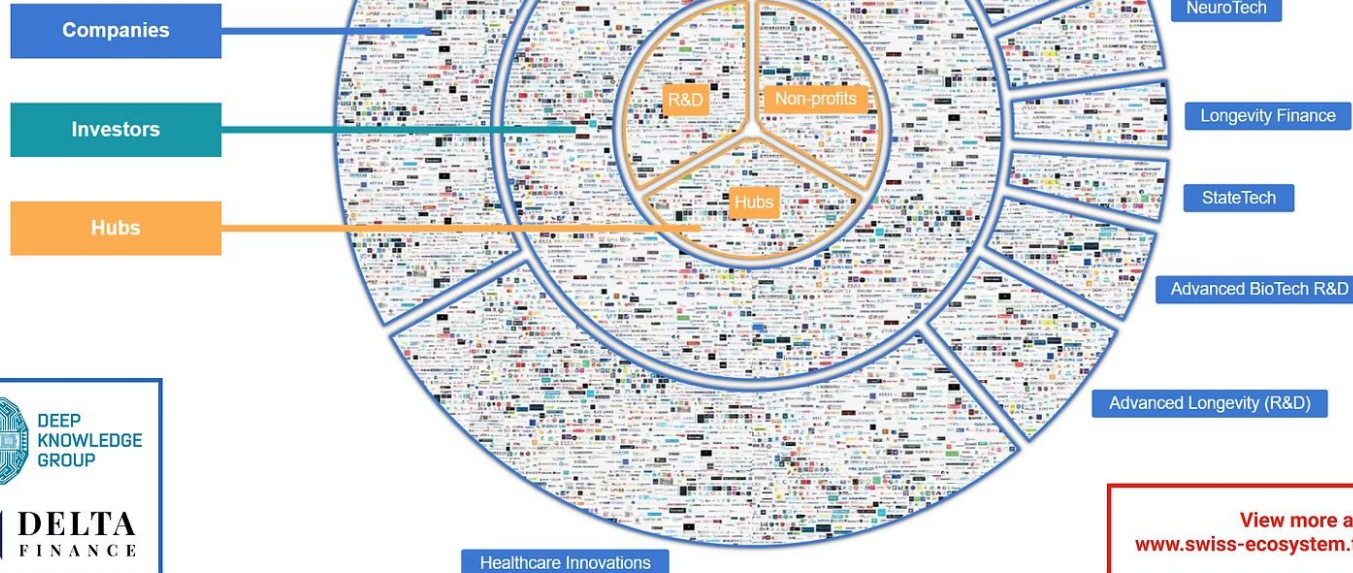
Companies

Investors

Hubs

R&D

Non-profits

Hubs

NeuroTech

Longevity Finance

StateTech

Advanced BioTech R&D

Advanced Longevity (R&D)

DEEP KNOWLEDGE GROUP

DELTA FINANCE

Healthcare Innovations

View more a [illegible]
www.swiss-ecosystem.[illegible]